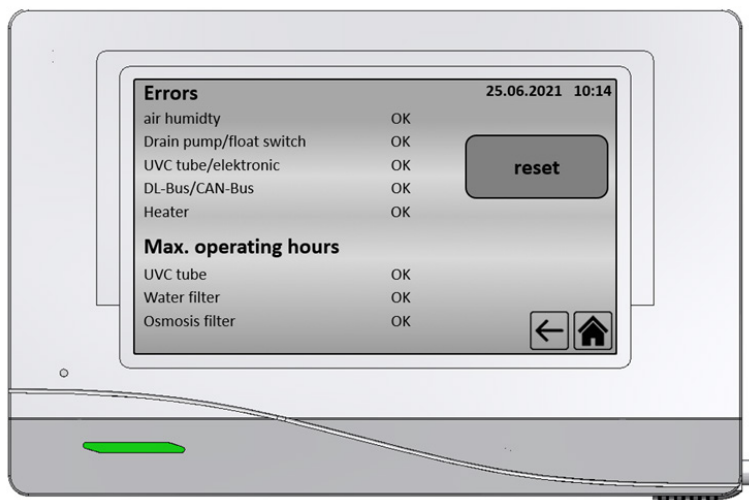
Errors
25.06.2021 10:14

| | |
|---|---|
| air humidty | OK |
| Drain pump/float switch | OK |
| UVC tube/elektronic | OK |
| DL-Bus/CAN-Bus | OK |
| Heater | OK |

reset

Max. operating hours

| | |
|---|---|
| UVC tube | OK |
| Water filter | OK |
| Osmosis filter | OK |